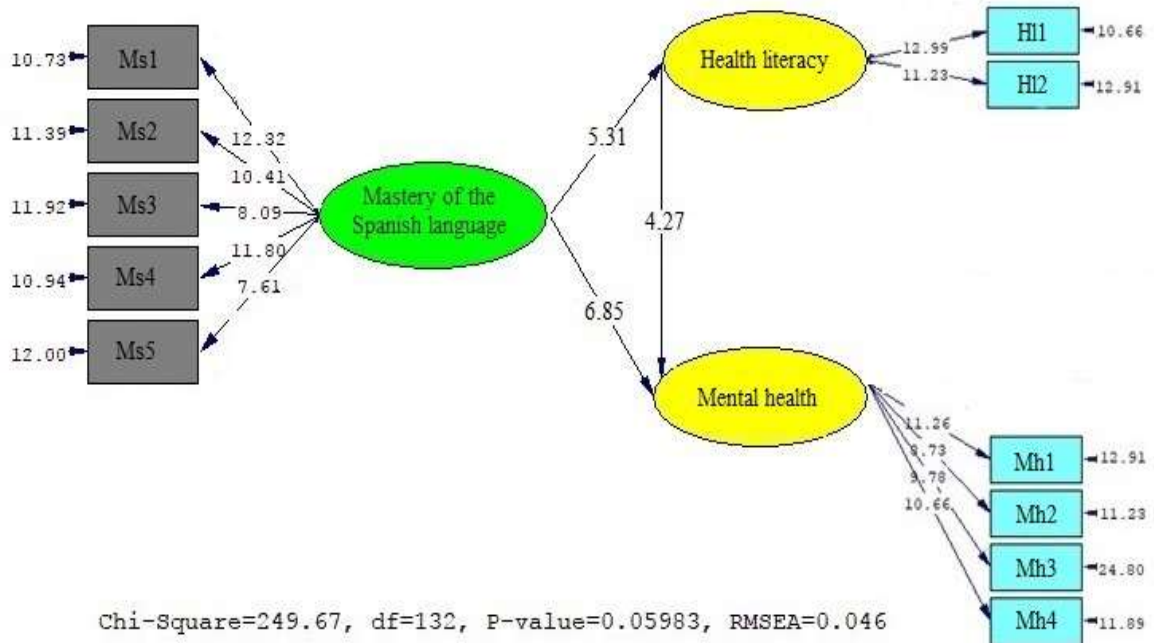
10.73 Ms1
11.39 Ms2
11.92 Ms3
10.94 Ms4
12.00 Ms5

12.32
10.41
8.09
11.80
7.61

Mastery of the Spanish language

5.31
4.27
6.85

Health literacy
12.99
11.23
Hl1 10.66
Hl2 12.91

Mental health
11.26
9.73
9.78
10.66
Mh1 12.91
Mh2 11.23
Mh3 24.80
Mh4 11.89

Chi-Square=249.67, df=132, P-value=0.05983, RMSEA=0.046